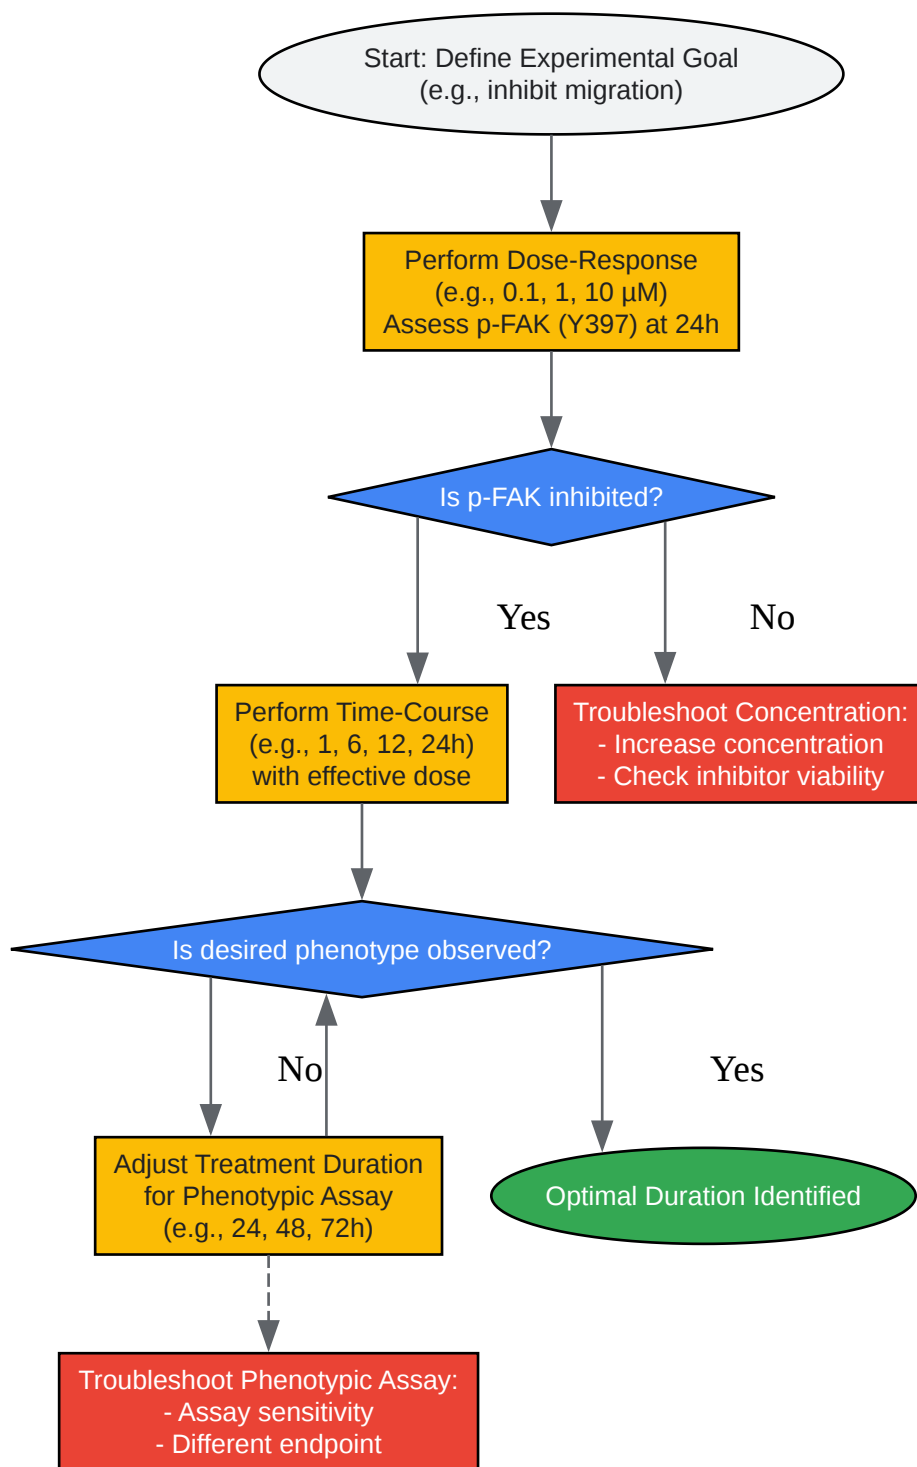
Start: Define Experimental Goal
(e.g., inhibit migration)

Perform Dose-Response
(e.g., 0.1, 1, 10 µM)
Assess p-FAK (Y397) at 24h

Is p-FAK inhibited?

Yes

No

Perform Time-Course
(e.g., 1, 6, 12, 24h)
with effective dose

Troubleshoot Concentration:
- Increase concentration
- Check inhibitor viability

Is desired phenotype observed?

No

Yes

Adjust Treatment Duration
for Phenotypic Assay
(e.g., 24, 48, 72h)

Optimal Duration Identified

Troubleshoot Phenotypic Assay:
- Assay sensitivity
- Different endpoint